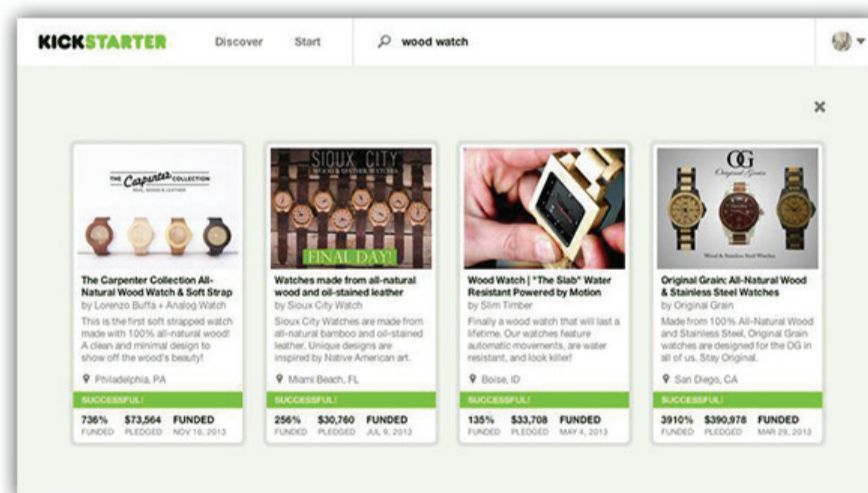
KICKSTARTER Discover Start wood watch

×

THE Carpenter COLLECTION
REAL WOOD & LEATHER

The Carpenter Collection All-Natural Wood Watch & Soft Strap
by Lorenzo Buffa + Analog Watch

This is the first soft strapped watch made with 100% all-natural wood! A clean and minimal design to show off the wood's beauty!

Philadelphia, PA

SUCCESSFUL!

736% FUNDED $73,564 PLEDGED FUNDED NOV 18, 2013

SIOUX CITY
WOOD & LEATHER WATCHES
FINAL DAY!

Watches made from all-natural wood and oil-stained leather
by Sioux City Watch

Sioux City Watches are made from all-natural bamboo and oil-stained leather. Unique designs are inspired by Native American art.

Miami Beach, FL

SUCCESSFUL!

256% FUNDED $30,760 PLEDGED FUNDED JUL 9, 2013

Wood Watch | "The Slab" Water Resistant Powered by Motion
by Slim Timber

Finally a wood watch that will last a lifetime. Our watches feature automatic movements, are water resistant, and look killer!

Boise, ID

SUCCESSFUL!

135% FUNDED $33,708 PLEDGED FUNDED MAY 4, 2013

OG
Original Grain
Wood & Stainless Steel Watches

Original Grain: All-Natural Wood & Stainless Steel Watches
by Original Grain

Made from 100% All-Natural Wood and Stainless Steel, Original Grain watches are designed for the OG in all of us. Stay Original.

San Diego, CA

SUCCESSFUL!

3910% FUNDED $390,978 PLEDGED FUNDED MAR 29, 2013